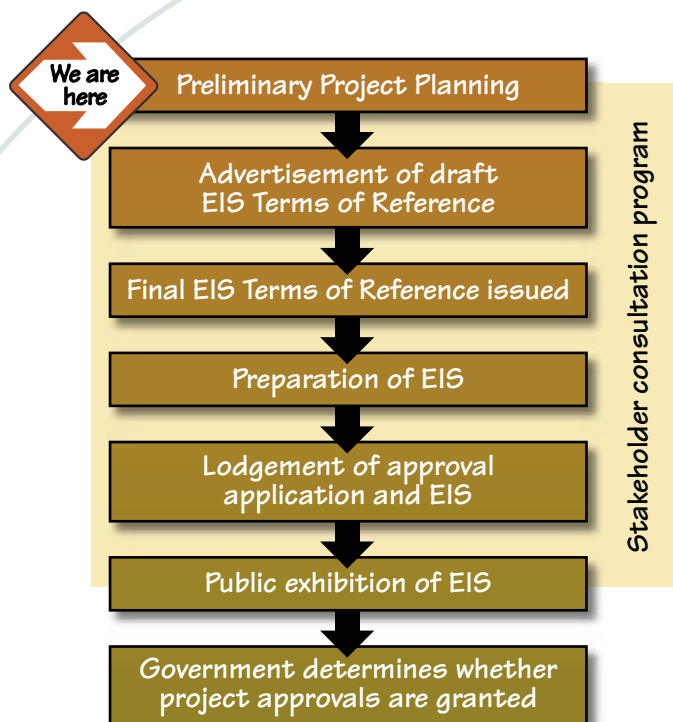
We are here

Preliminary Project Planning

Advertisement of draft EIS Terms of Reference

Final EIS Terms of Reference issued

Preparation of EIS

Lodgement of approval application and EIS

Public exhibition of EIS

Government determines whether project approvals are granted

Stakeholder consultation program